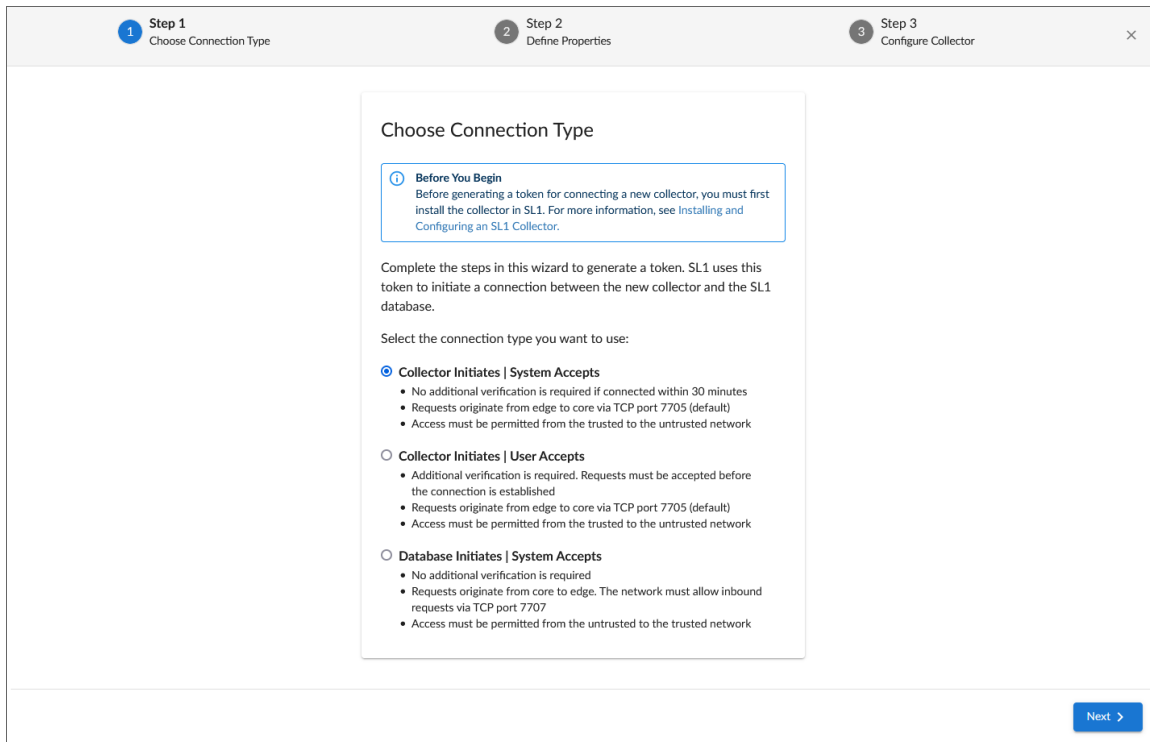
1 Step 1
Choose Connection Type

2 Step 2
Define Properties

3 Step 3
Configure Collector

×

Choose Connection Type

Before You Begin
Before generating a token for connecting a new collector, you must first install the collector in SL1. For more information, see Installing and Configuring an SL1 Collector.

Complete the steps in this wizard to generate a token. SL1 uses this token to initiate a connection between the new collector and the SL1 database.

Select the connection type you want to use:

Collector Initiates | System Accepts
• No additional verification is required if connected within 30 minutes
• Requests originate from edge to core via TCP port 7705 (default)
• Access must be permitted from the trusted to the untrusted network

Collector Initiates | User Accepts
• Additional verification is required. Requests must be accepted before the connection is established
• Requests originate from edge to core via TCP port 7705 (default)
• Access must be permitted from the trusted to the untrusted network

Database Initiates | System Accepts
• No additional verification is required
• Requests originate from core to edge. The network must allow inbound requests via TCP port 7707
• Access must be permitted from the untrusted to the trusted network

Next >